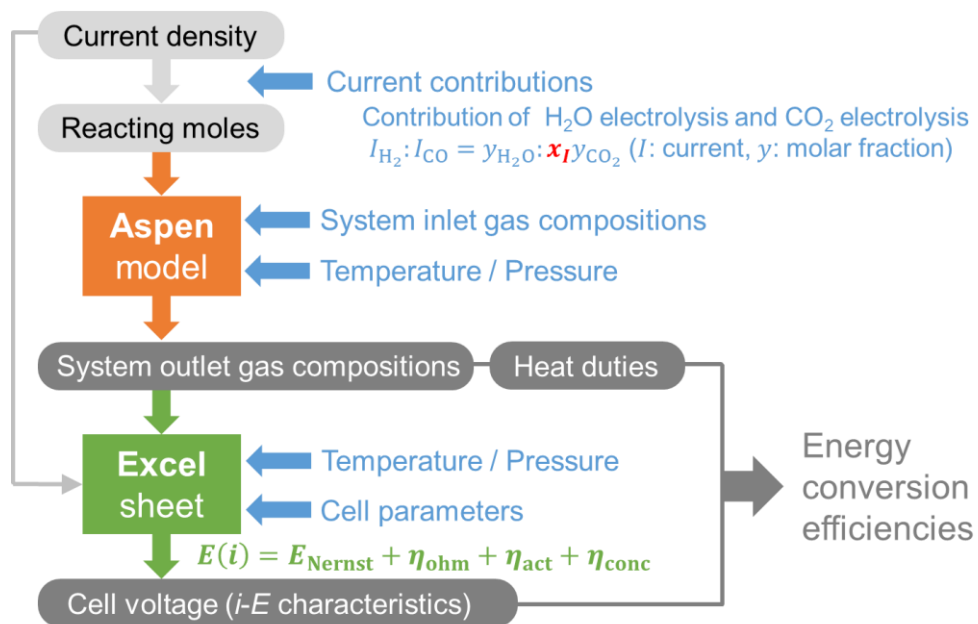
Current density

Current contributions

Contribution of $H_2O$ electrolysis and $CO_2$ electrolysis

$I_{\mathrm{H_2}}:I_{\mathrm{CO}} = y_{\mathrm{H_2O}}:\boldsymbol{x_I}y_{\mathrm{CO_2}}$ ($I$: current, $y$: molar fraction)

Reacting moles

Aspen model

System inlet gas compositions

Temperature / Pressure

System outlet gas compositions

Heat duties

Excel sheet

Temperature / Pressure

Cell parameters

Energy conversion efficiencies

$\boldsymbol{E(i) = E_{\mathrm{Nernst}} + \eta_{\mathrm{ohm}} + \eta_{\mathrm{act}} + \eta_{\mathrm{conc}}}$

Cell voltage (i-E characteristics)